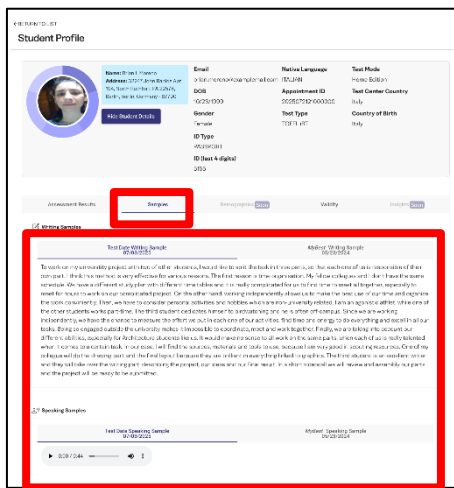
Student Profile

Name: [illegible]
Address: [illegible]

Hide Student Details

Email
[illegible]

DOB
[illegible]

Gender
Female

ID Type
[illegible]

ID (last 4 digits)
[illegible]

Native Language
ITALIAN

Appointment ID
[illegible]

Test Type
TOEFL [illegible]

Test Mode
Home Edition

Test Center Country
Italy

Country of Birth
Italy

Assessment Results | Samples | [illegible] | Validity | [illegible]

Writing Samples

Test Date Writing Sample
07/03/2025

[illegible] Writing Sample
06/29/2024

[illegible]

Speaking Samples

Test Date Speaking Sample
07/03/2025

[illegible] Speaking Sample
06/29/2024

0:00 / 0:44